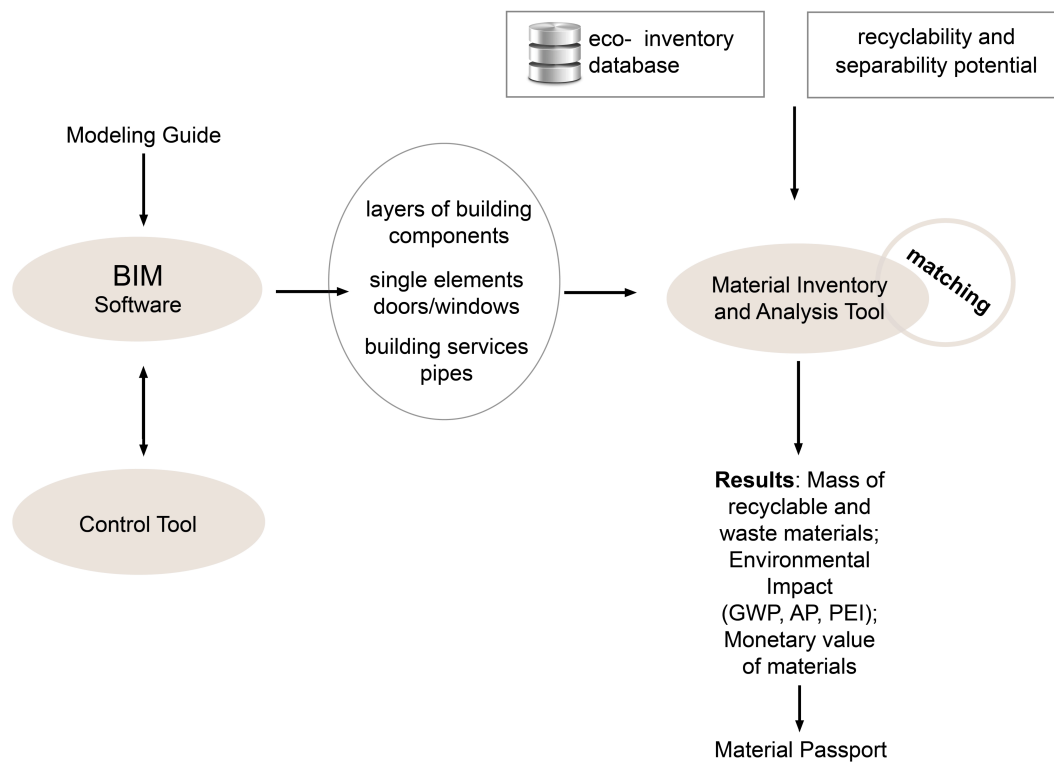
eco- inventory database

recyclability and separability potential

Modeling Guide

BIM
Software

Control Tool

layers of building components

single elements doors/windows

building services pipes

Material Inventory and Analysis Tool

matching

**Results**: Mass of recyclable and waste materials; Environmental Impact (GWP, AP, PEI); Monetary value of materials

Material Passport